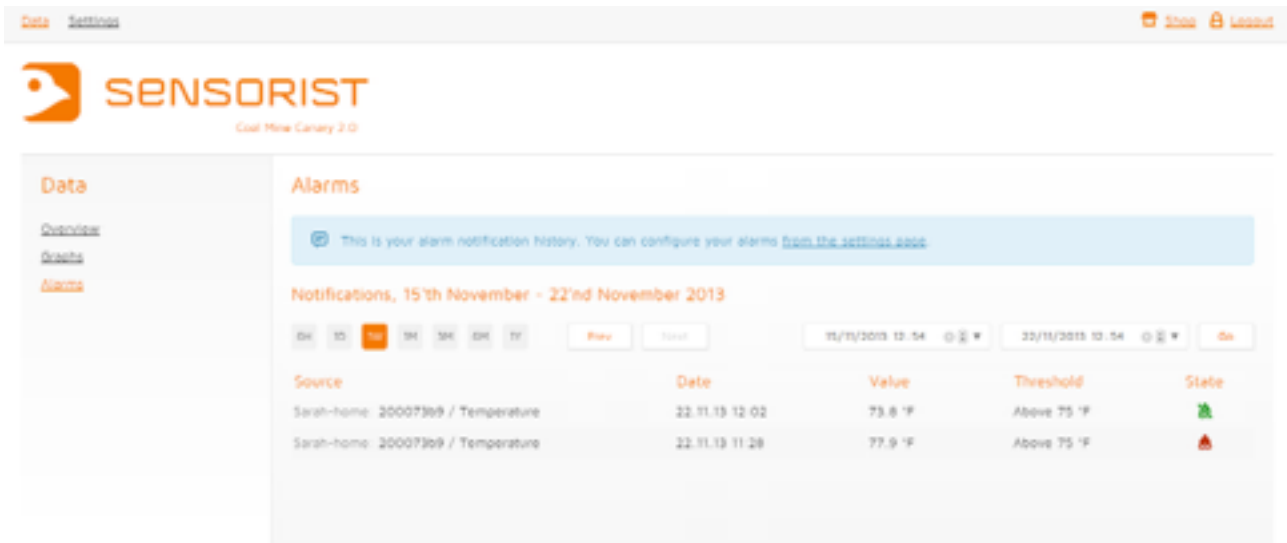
Data Settings

Shop Logout

SENSORIST

Coal Mine Canary 2.0

Data

Overview

Graphs

Alarms

Alarms

This is your alarm notification history. You can configure your alarms from the settings page.

Notifications, 15'th November - 22'nd November 2013

6H 1D 1W 1M 3M 6M 1Y

Prev Next

15/11/2013 12:54

22/11/2013 12:54

Go

| Source | Date | Value | Threshold | State |
|---|---|---|---|---|
| Sarah-home: 200073b9 / Temperature | 22.11.13 12:02 | 73.8 °F | Above 75 °F | |
| Sarah-home: 200073b9 / Temperature | 22.11.13 11:28 | 77.9 °F | Above 75 °F | |